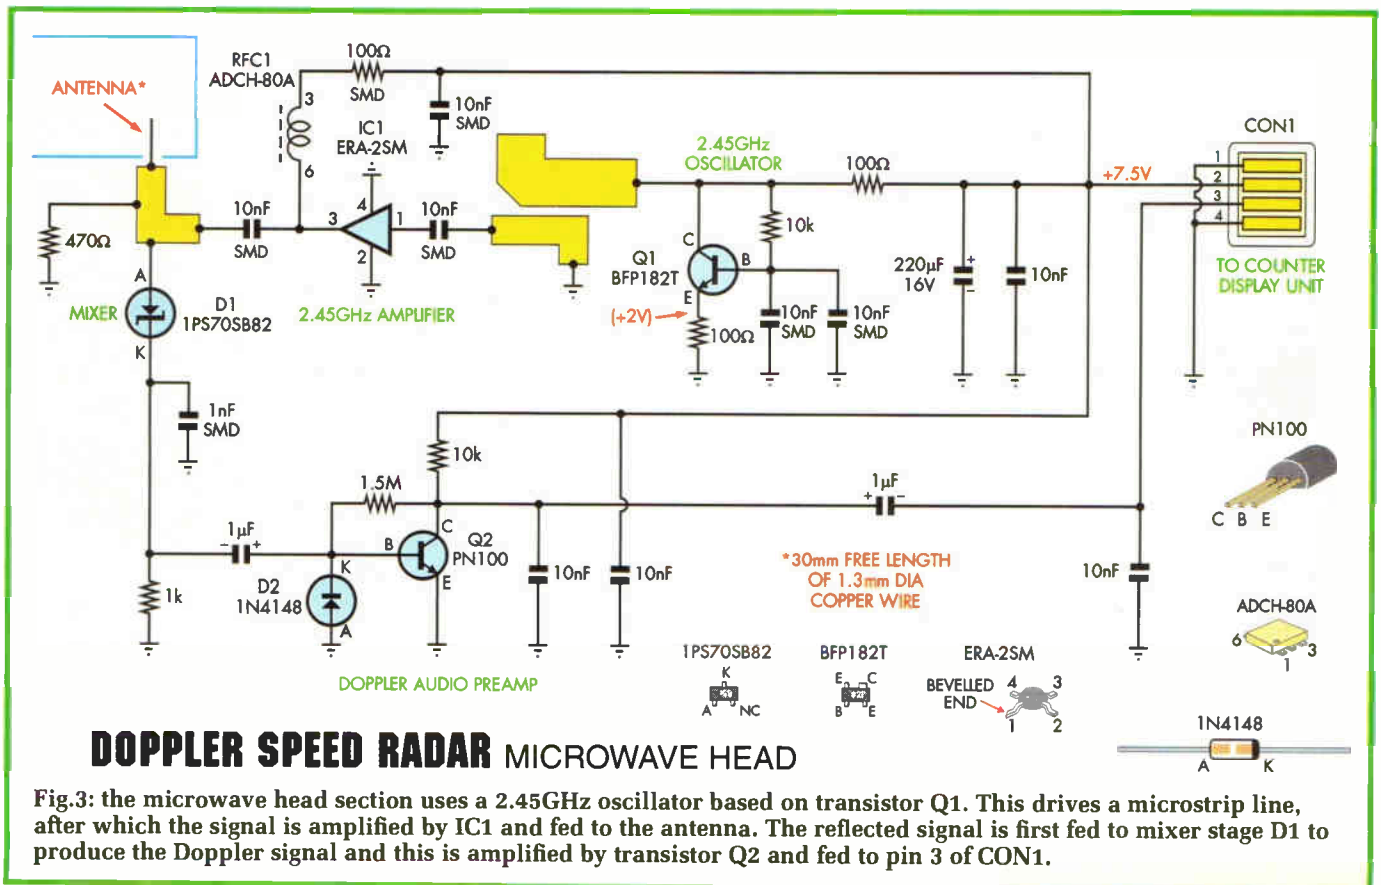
ANTENNA*

RFC1
ADCH-80A

100Ω
SMD

10nF
SMD

IC1
ERA-2SM

3
6

470Ω

10nF
SMD

3
4
1
2

10nF
SMD

2.45GHz AMPLIFIER

A
MIXER
D1
1PS70SB82
K

2.45GHz
OSCILLATOR

100Ω

+7.5V

CON1
1
2
3
4

TO COUNTER
DISPLAY UNIT

10k

C
Q1
BFP182T
B
E

(+2V)

100Ω

10nF
SMD

10nF
SMD

220μF
16V

10nF

1nF
SMD

10k

1.5M

1μF

C
Q2
PN100
B
E

K
D2
1N4148
A

1k

10nF

10nF

1μF

*30mm FREE LENGTH
OF 1.3mm DIA
COPPER WIRE

10nF

PN100
C B E

ADCH-80A
6
3
1

DOPPLER AUDIO PREAMP

1PS70SB82
K
A
NC

BFP182T
E
C
B
E

ERA-2SM
BEVELLED END
4
3
1
2

1N4148
A
K

DOPPLER SPEED RADAR MICROWAVE HEAD

Fig.3: the microwave head section uses a 2.45GHz oscillator based on transistor Q1. This drives a microstrip line, after which the signal is amplified by IC1 and fed to the antenna. The reflected signal is first fed to mixer stage D1 to produce the Doppler signal and this is amplified by transistor Q2 and fed to pin 3 of CON1.